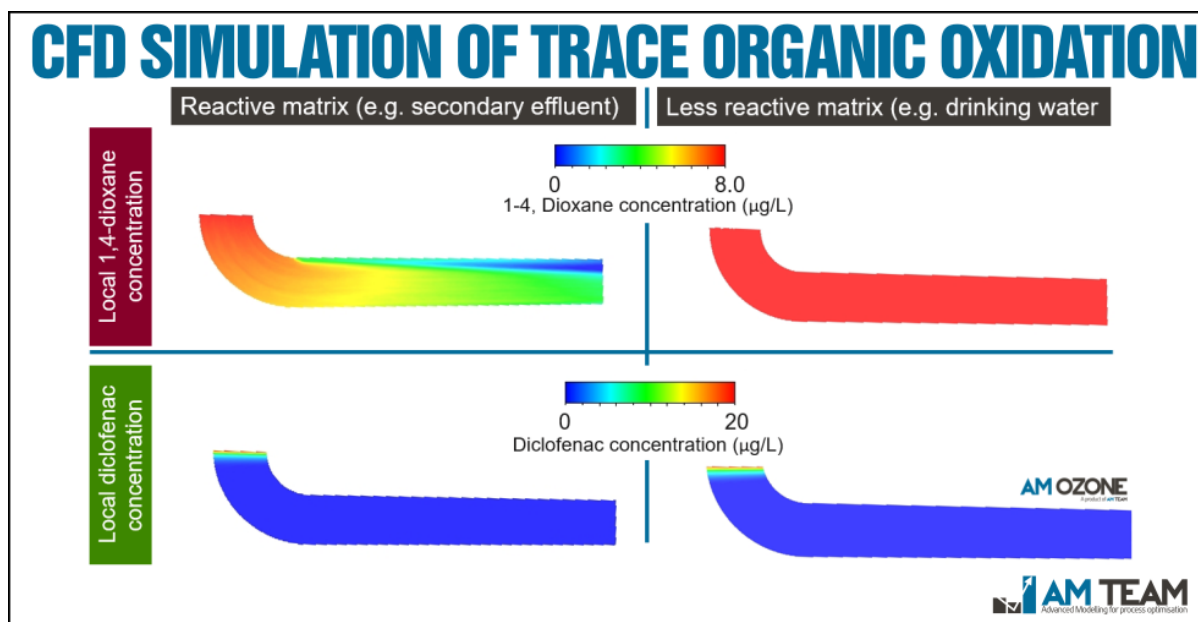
CFD SIMULATION OF TRACE ORGANIC OXIDATION

Reactive matrix (e.g. secondary effluent)

Less reactive matrix (e.g. drinking water

Local 1,4-dioxane concentration

0

8.0

1-4, Dioxane concentration (μg/L)

Local diclofenac concentration

0

20

Diclofenac concentration (μg/L)

AM OZONE

A product of AM TEAM

AM TEAM

Advanced Modelling for process optimisation